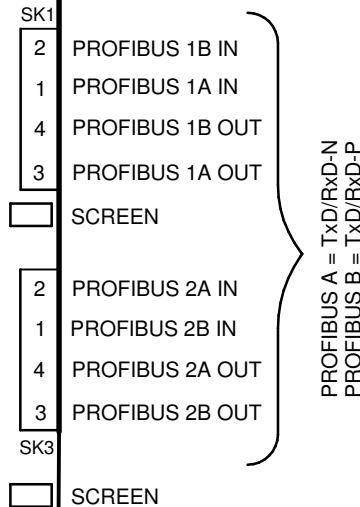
SK1
2 PROFIBUS 1B IN
1 PROFIBUS 1A IN
4 PROFIBUS 1B OUT
3 PROFIBUS 1A OUT
SCREEN
2 PROFIBUS 2A IN
1 PROFIBUS 2B IN
4 PROFIBUS 2A OUT
3 PROFIBUS 2B OUT
SK3
SCREEN

PROFIBUS A = TxD/RxD-N
PROFIBUS B = TxD/RxD-P